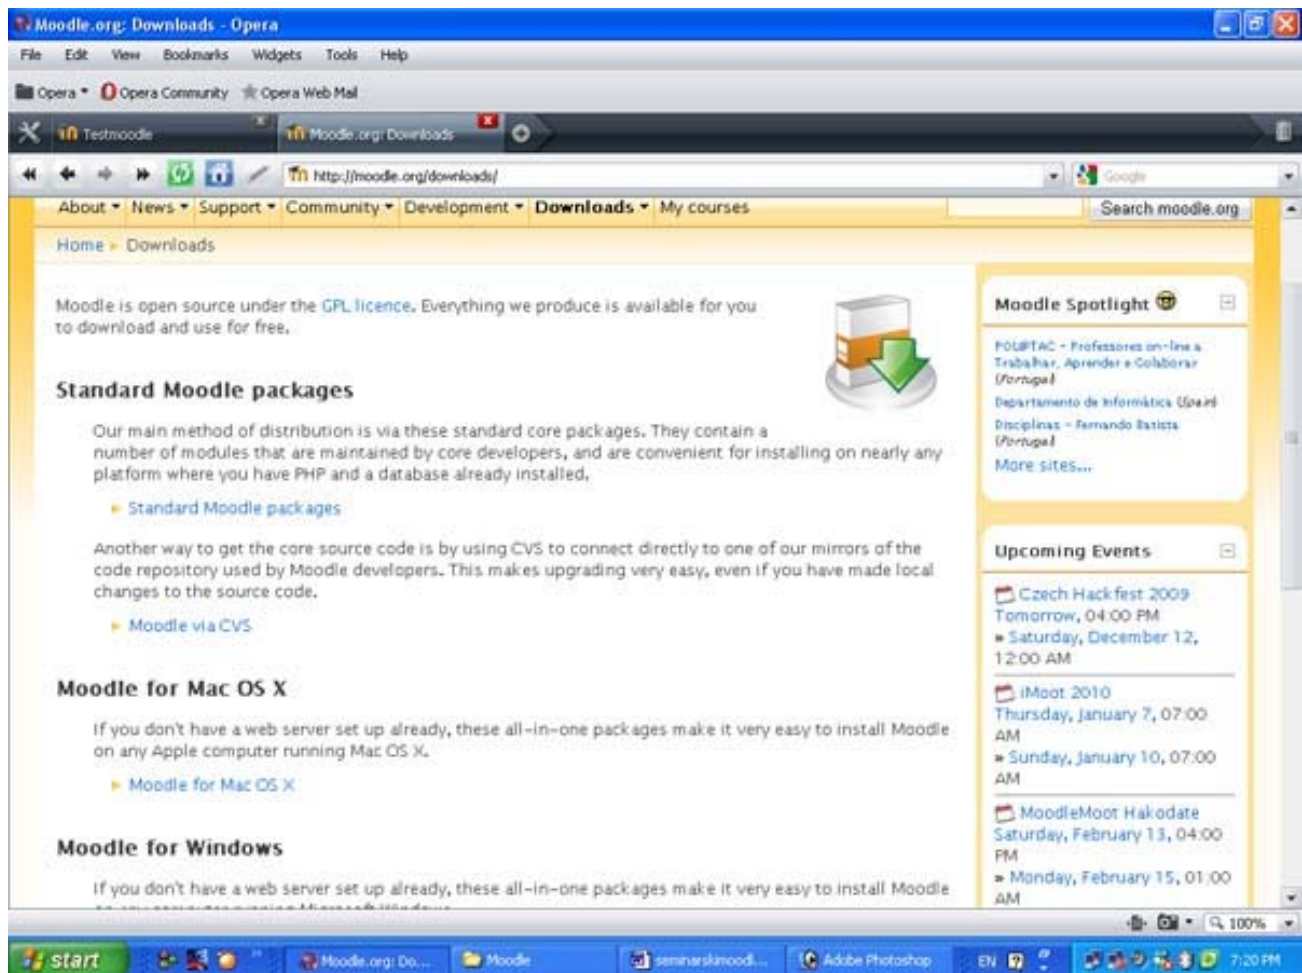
Moodle.org: Downloads - Opera

File Edit View Bookmarks Widgets Tools Help

Opera Opera Community Opera Web Mail

Testmoodle

Moodle.org: Downloads

http://moodle.org/downloads/

Google

About News Support Community Development Downloads My courses

Search moodle.org

Home ▸ Downloads

Moodle is open source under the GPL licence. Everything we produce is available for you to download and use for free.

Standard Moodle packages

Our main method of distribution is via these standard core packages. They contain a number of modules that are maintained by core developers, and are convenient for installing on nearly any platform where you have PHP and a database already installed.

▸ Standard Moodle packages

Another way to get the core source code is by using CVS to connect directly to one of our mirrors of the code repository used by Moodle developers. This makes upgrading very easy, even if you have made local changes to the source code.

▸ Moodle via CVS

Moodle for Mac OS X

If you don't have a web server set up already, these all-in-one packages make it very easy to install Moodle on any Apple computer running Mac OS X.

▸ Moodle for Mac OS X

Moodle for Windows

If you don't have a web server set up already, these all-in-one packages make it very easy to install Moodle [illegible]

Moodle Spotlight

POLIPTAC - Professores on-line a Trabalhar, Aprender e Colaborar (Portugal)

Departamento de Informática (Spain)

Disciplinas - Fernando Batista (Portugal)

More sites...

Upcoming Events

Czech Hackfest 2009
Tomorrow, 04:00 PM
» Saturday, December 12, 12:00 AM

iMoot 2010
Thursday, January 7, 07:00 AM
» Sunday, January 10, 07:00 AM

MoodleMoot Hakodate
Saturday, February 13, 04:00 PM
» Monday, February 15, 01:00 AM

100%

start

Moodle.org: Do...

Moodle

seminarskimoodl...

Adobe Photoshop

EN

7:20 PM